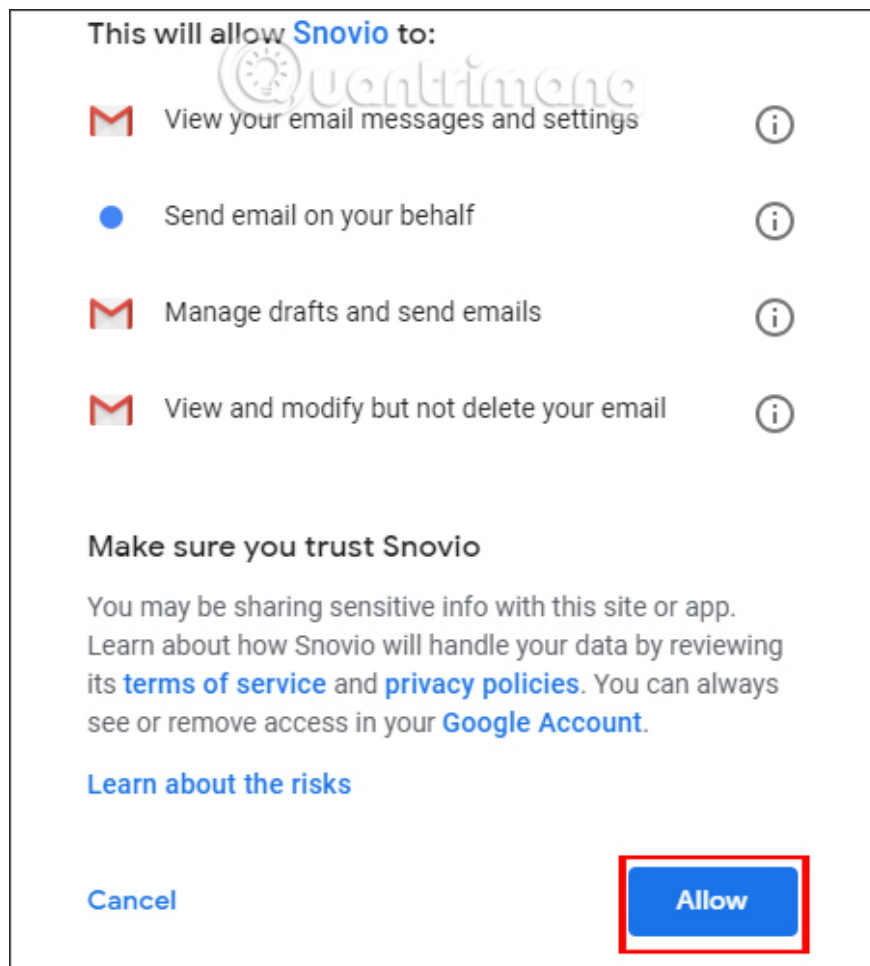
This will allow Snovio to:

Quantrimang

View your email messages and settings

Send email on your behalf

Manage drafts and send emails

View and modify but not delete your email

Make sure you trust Snovio

You may be sharing sensitive info with this site or app. Learn about how Snovio will handle your data by reviewing its terms of service and privacy policies. You can always see or remove access in your Google Account.

Learn about the risks

Cancel

Allow